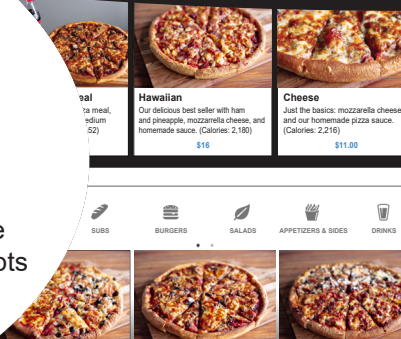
eal
a meal,
edium
52)

Hawaiian
Our delicious best seller with ham and pineapple, mozzarella cheese, and homemade sauce. (Calories: 2,180)
$16

Cheese
Just the basics: mozzarella cheese and our homemade pizza sauce. (Calories: 2,216)
$11.00

SUBS
BURGERS
SALADS
APPETIZERS & SIDES
DRINKS

e
ots